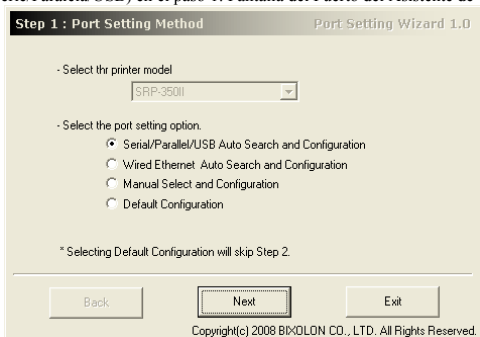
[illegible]/Paralela/USB) en el paso 1: Análisis del Puerto del Asistente de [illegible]

Step 1 : Port Setting Method

Port Setting Wizard 1.0

- Select thr printer model

SRP-350II

- Select the port setting option.

Serial/Parallel/USB Auto Search and Configuration

Wired Ethernet Auto Search and Configuration

Manual Select and Configuration

Default Configuration

* Selecting Default Configuration will skip Step 2.

Back

Next

Exit

Copyright(c) 2008 BIXOLON CO., LTD. All Rights Reserved.